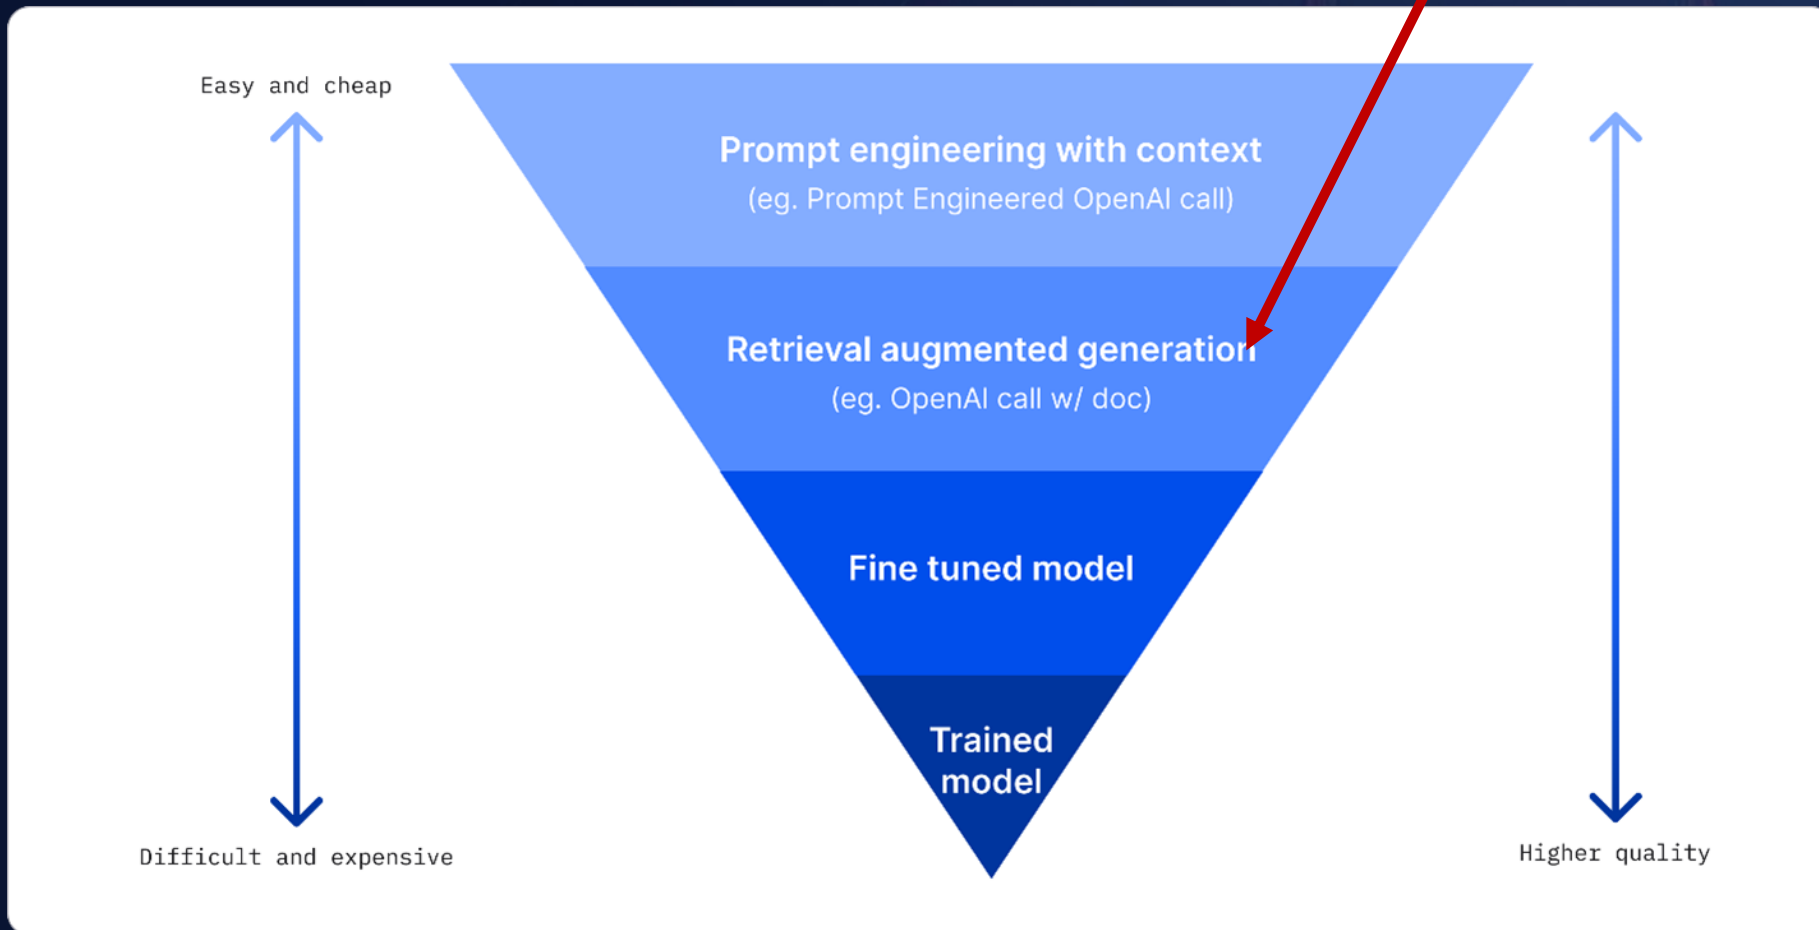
Easy and cheap

Prompt engineering with context
(eg. Prompt Engineered OpenAI call)

Retrieval augmented generation
(eg. OpenAI call w/ doc)

Fine tuned model

Trained model

Difficult and expensive

Higher quality